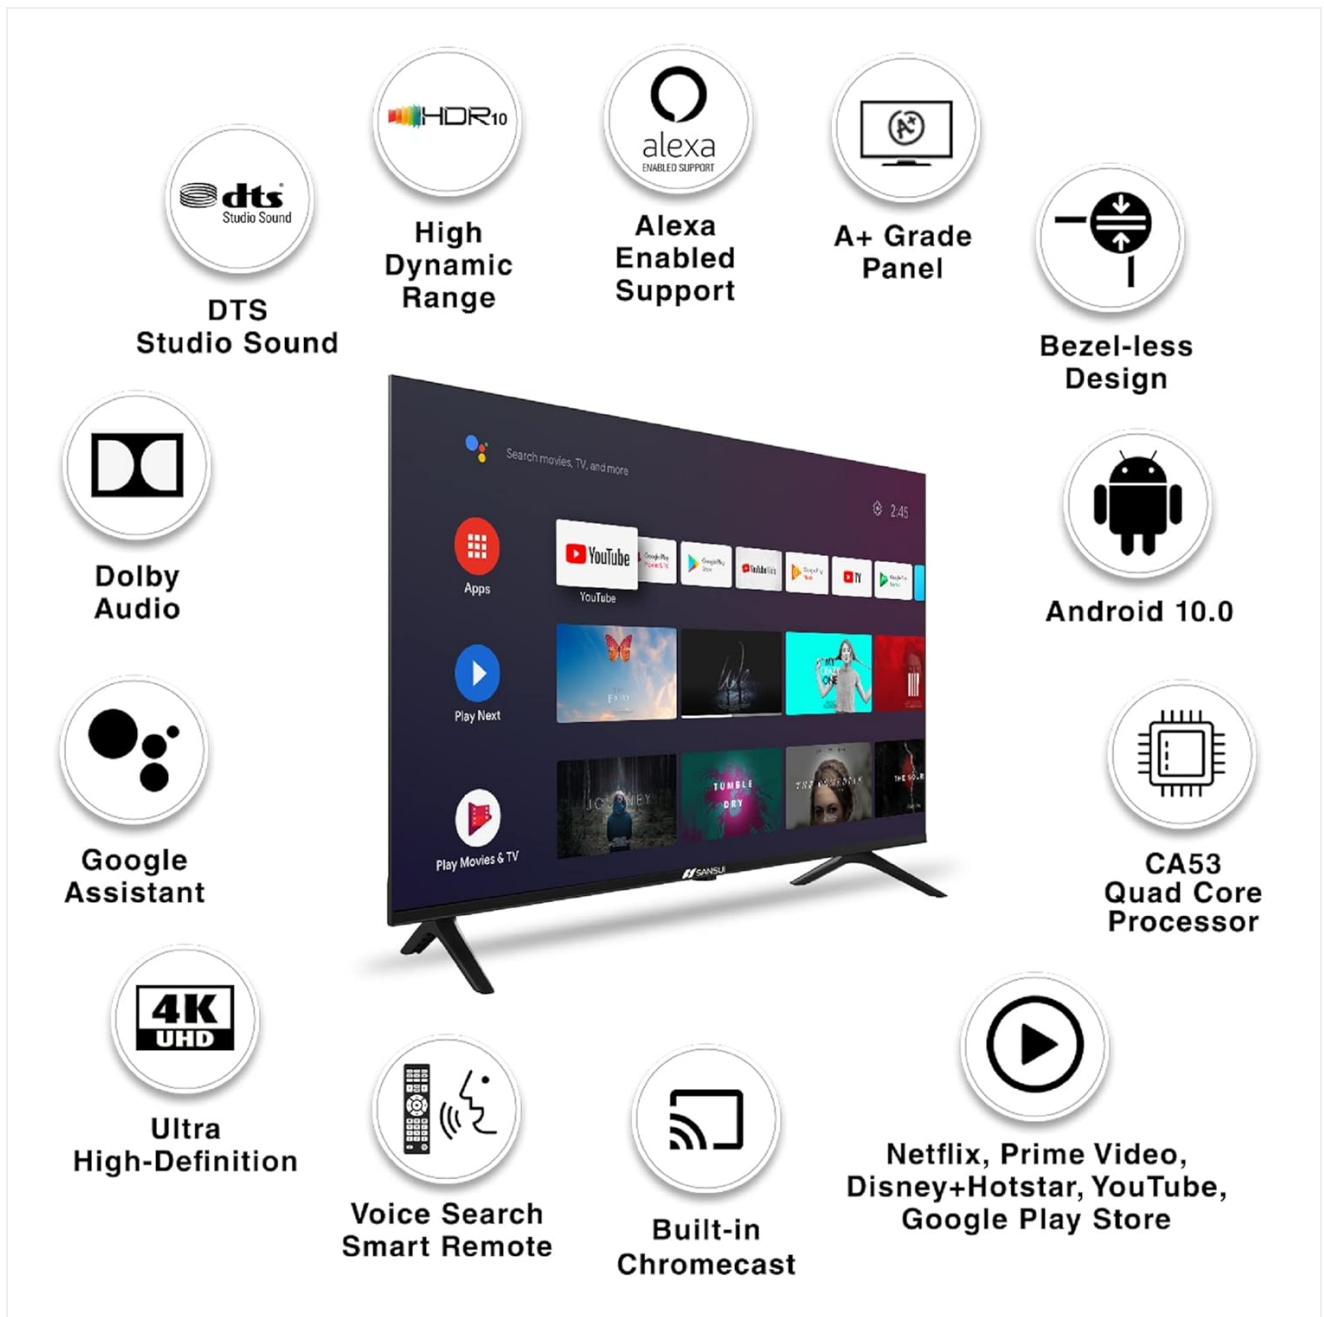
dts Studio Sound

DTS Studio Sound

HDR10

High Dynamic Range

alexa ENABLED SUPPORT

Alexa Enabled Support

A+

A+ Grade Panel

Bezel-less Design

Dolby Audio

Search movies, TV, and more

2:45

Apps

YouTube

YouTube

Play Next

Play Movies & TV

SANSUI

Android 10.0

Google Assistant

CA53 Quad Core Processor

4K UHD

Ultra High-Definition

Voice Search Smart Remote

Built-in Chromecast

Netflix, Prime Video, Disney+Hotstar, YouTube, Google Play Store